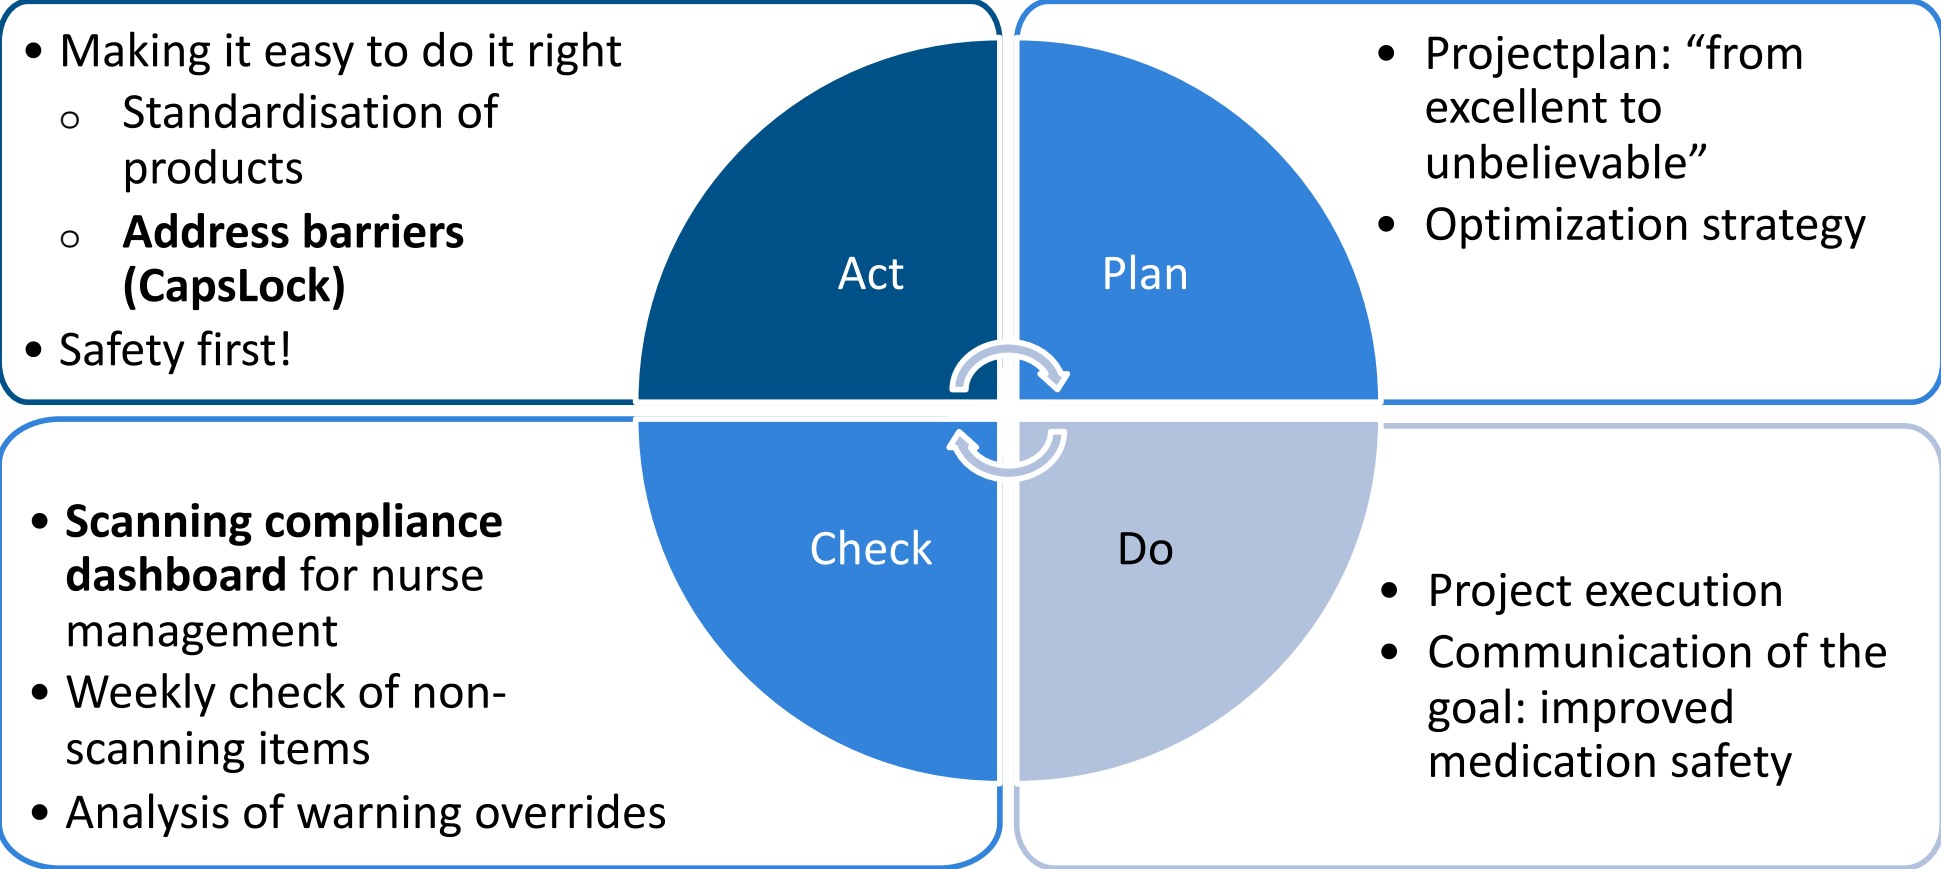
- Making it easy to do it right
  - Standardisation of products
  - **Address barriers (CapsLock)**
- Safety first!

Act

Plan

- Projectplan: “from excellent to unbelievable”
- Optimization strategy

- **Scanning compliance dashboard** for nurse management
- Weekly check of non-scanning items
- Analysis of warning overrides

Check

Do

- Project execution
- Communication of the goal: improved medication safety